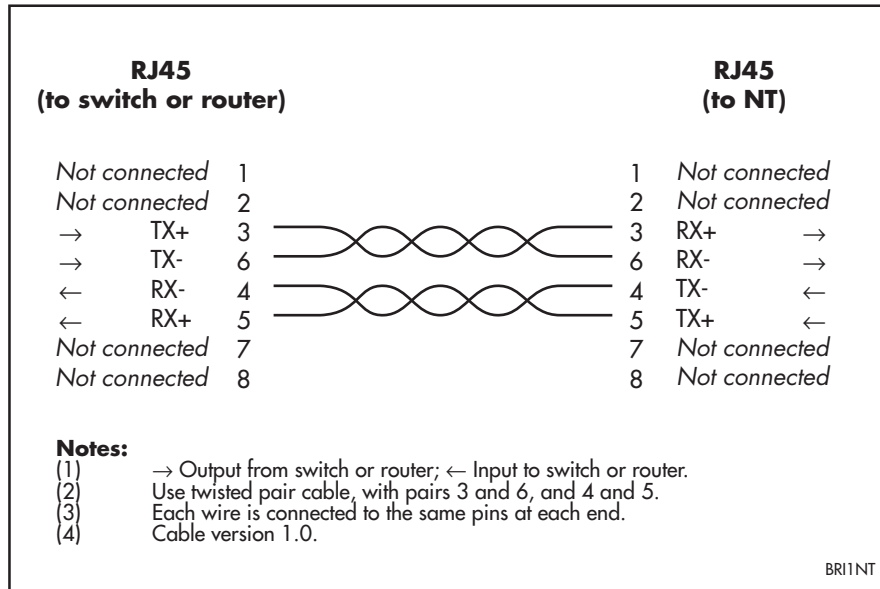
**RJ45 (to switch or router)**

**RJ45 (to NT)**

| | | | | | |
|---|---|---|---|---|---|
| *Not connected* | 1 | | 1 | *Not connected* | |
| *Not connected* | 2 | | 2 | *Not connected* | |
| → TX+ | 3 | | 3 | RX+ | → |
| → TX- | 6 | | 6 | RX- | → |
| ← RX- | 4 | | 4 | TX- | ← |
| ← RX+ | 5 | | 5 | TX+ | ← |
| *Not connected* | 7 | | 7 | *Not connected* | |
| *Not connected* | 8 | | 8 | *Not connected* | |

**Notes:**
(1) → Output from switch or router; ← Input to switch or router.
(2) Use twisted pair cable, with pairs 3 and 6, and 4 and 5.
(3) Each wire is connected to the same pins at each end.
(4) Cable version 1.0.

BRI1NT